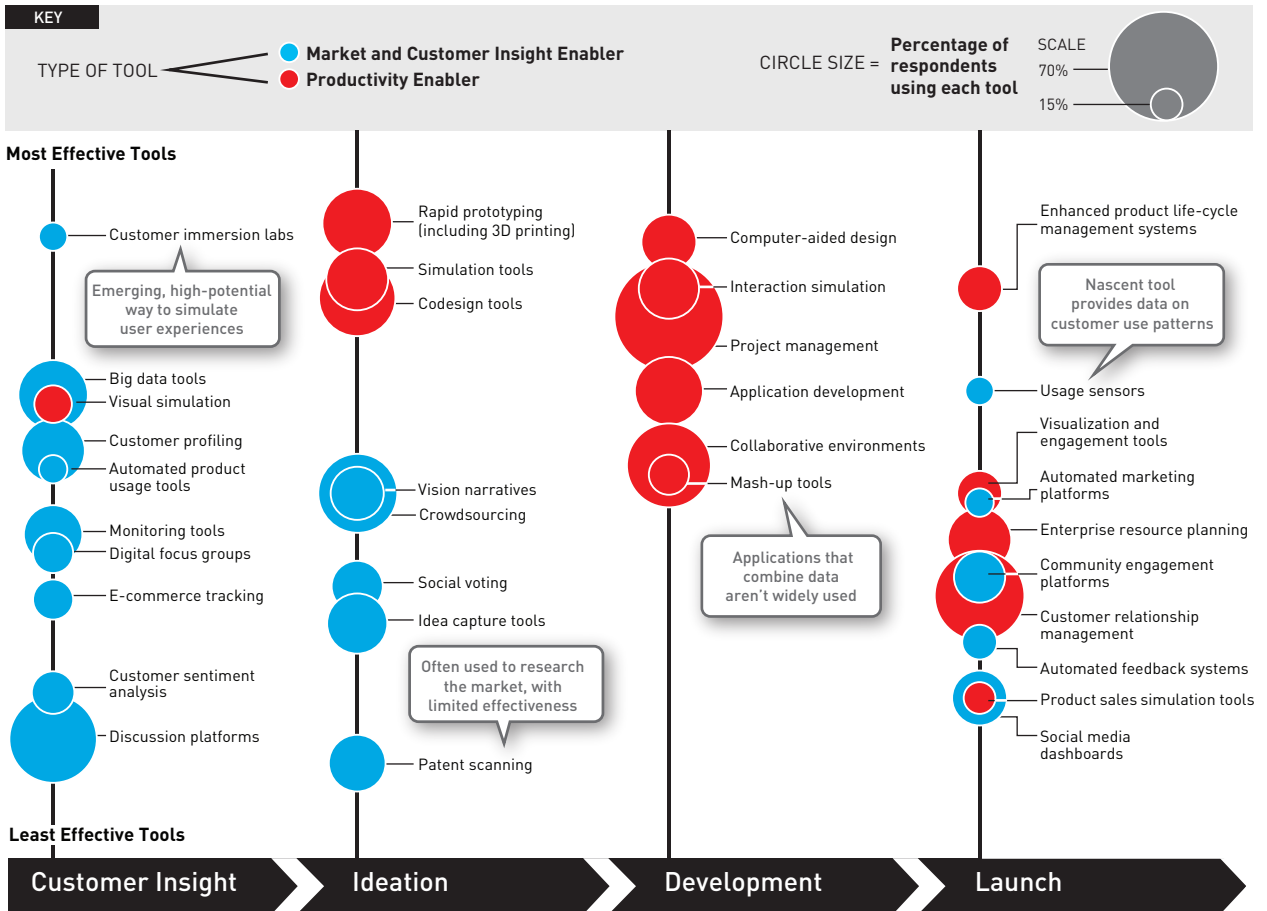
KEY

TYPE OF TOOL
Market and Customer Insight Enabler
Productivity Enabler

CIRCLE SIZE = Percentage of respondents using each tool

SCALE
70%
15%

Most Effective Tools

Customer immersion labs

Emerging, high-potential way to simulate user experiences

Big data tools
Visual simulation
Customer profiling
Automated product usage tools
Monitoring tools
Digital focus groups
E-commerce tracking
Customer sentiment analysis
Discussion platforms

Least Effective Tools

Rapid prototyping (including 3D printing)
Simulation tools
Codesign tools
Vision narratives
Crowdsourcing
Social voting
Idea capture tools

Often used to research the market, with limited effectiveness

Patent scanning

Computer-aided design
Interaction simulation
Project management
Application development
Collaborative environments
Mash-up tools

Applications that combine data aren't widely used

Enhanced product life-cycle management systems

Nascent tool provides data on customer use patterns

Usage sensors
Visualization and engagement tools
Automated marketing platforms
Enterprise resource planning
Community engagement platforms
Customer relationship management
Automated feedback systems
Product sales simulation tools
Social media dashboards

Customer Insight
Ideation
Development
Launch